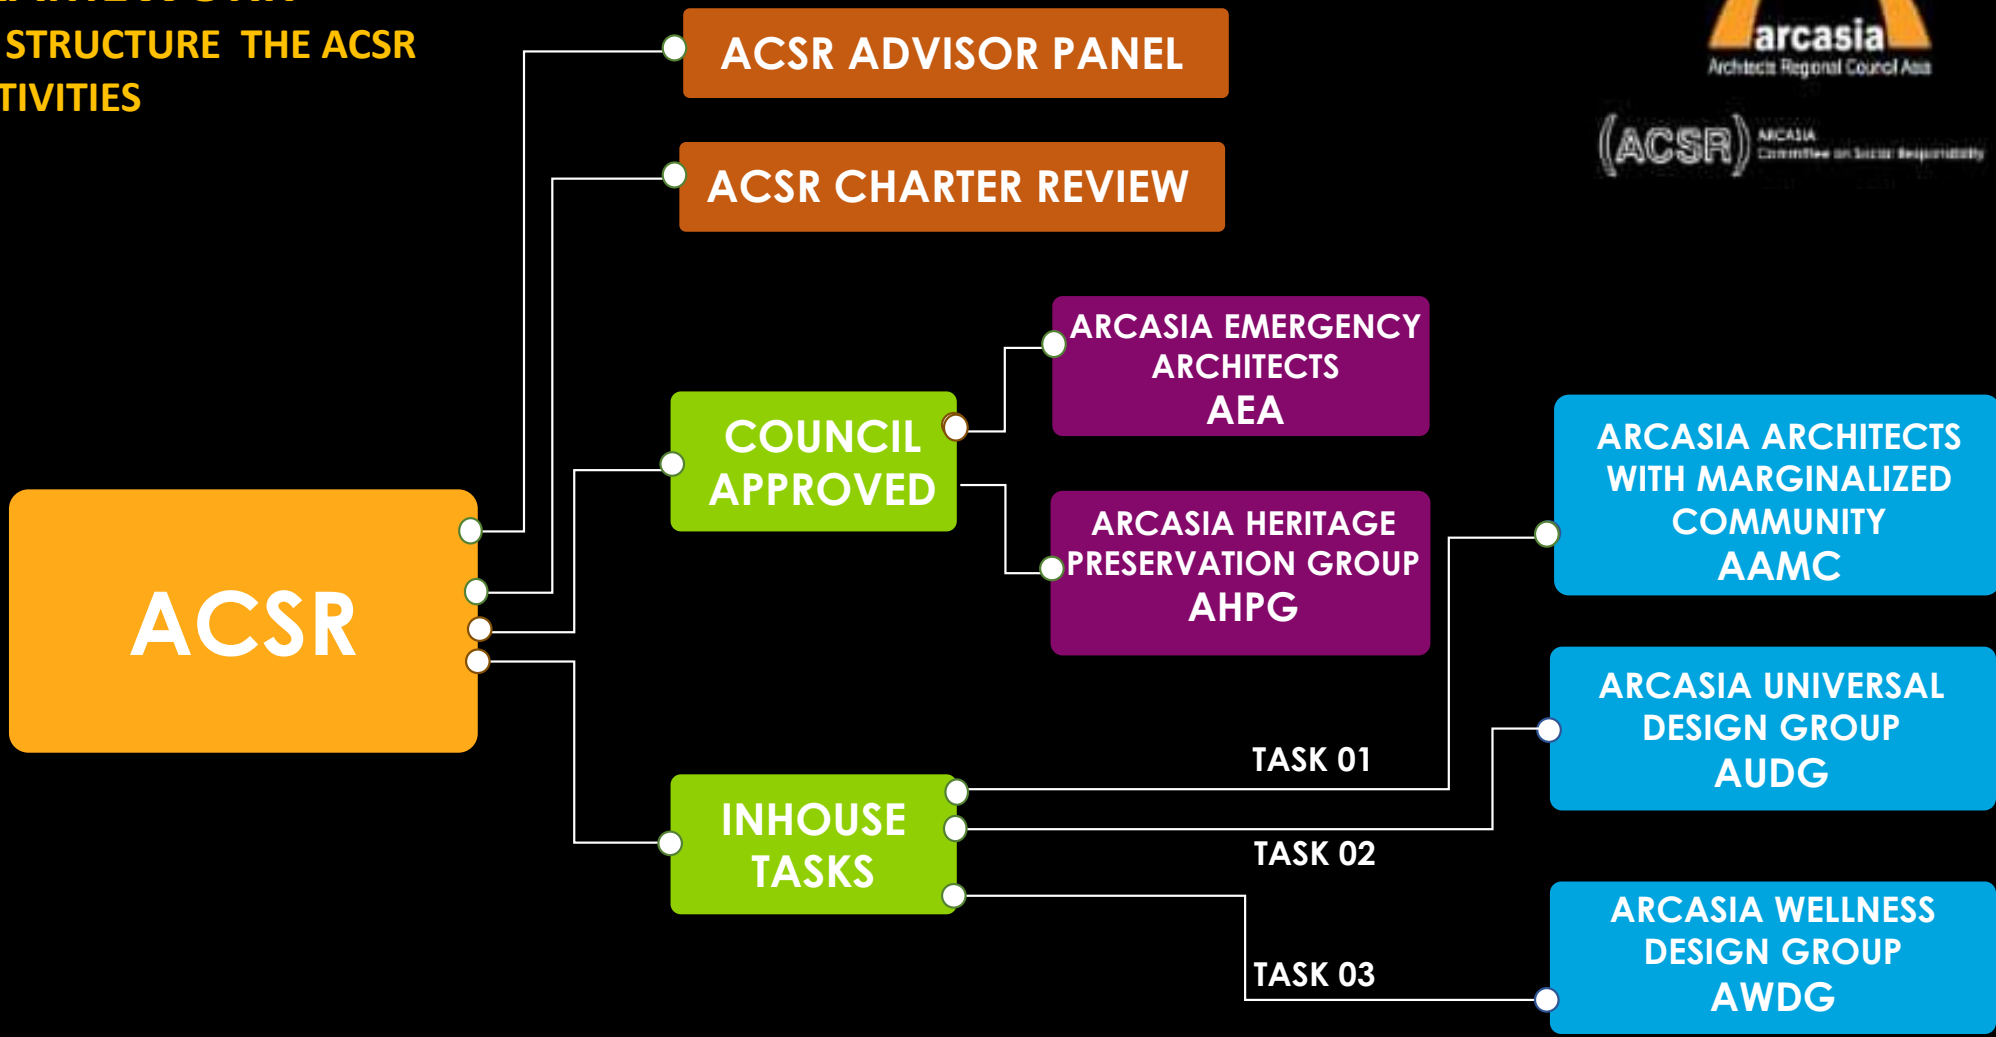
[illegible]
STRUCTURE THE ACSR
TIVITIES

ACSR ADVISOR PANEL

ACSR CHARTER REVIEW

arcasia
Architects Regional Council Asia

(ACSR) ARCASIA Committee on Social Responsibility

ARCASIA EMERGENCY ARCHITECTS AEA

COUNCIL APPROVED

ARCASIA HERITAGE PRESERVATION GROUP AHPG

ARCASIA ARCHITECTS WITH MARGINALIZED COMMUNITY AAMC

ACSR

ARCASIA UNIVERSAL DESIGN GROUP AUDG

TASK 01

INHOUSE TASKS

TASK 02

ARCASIA WELLNESS DESIGN GROUP AWDG

TASK 03